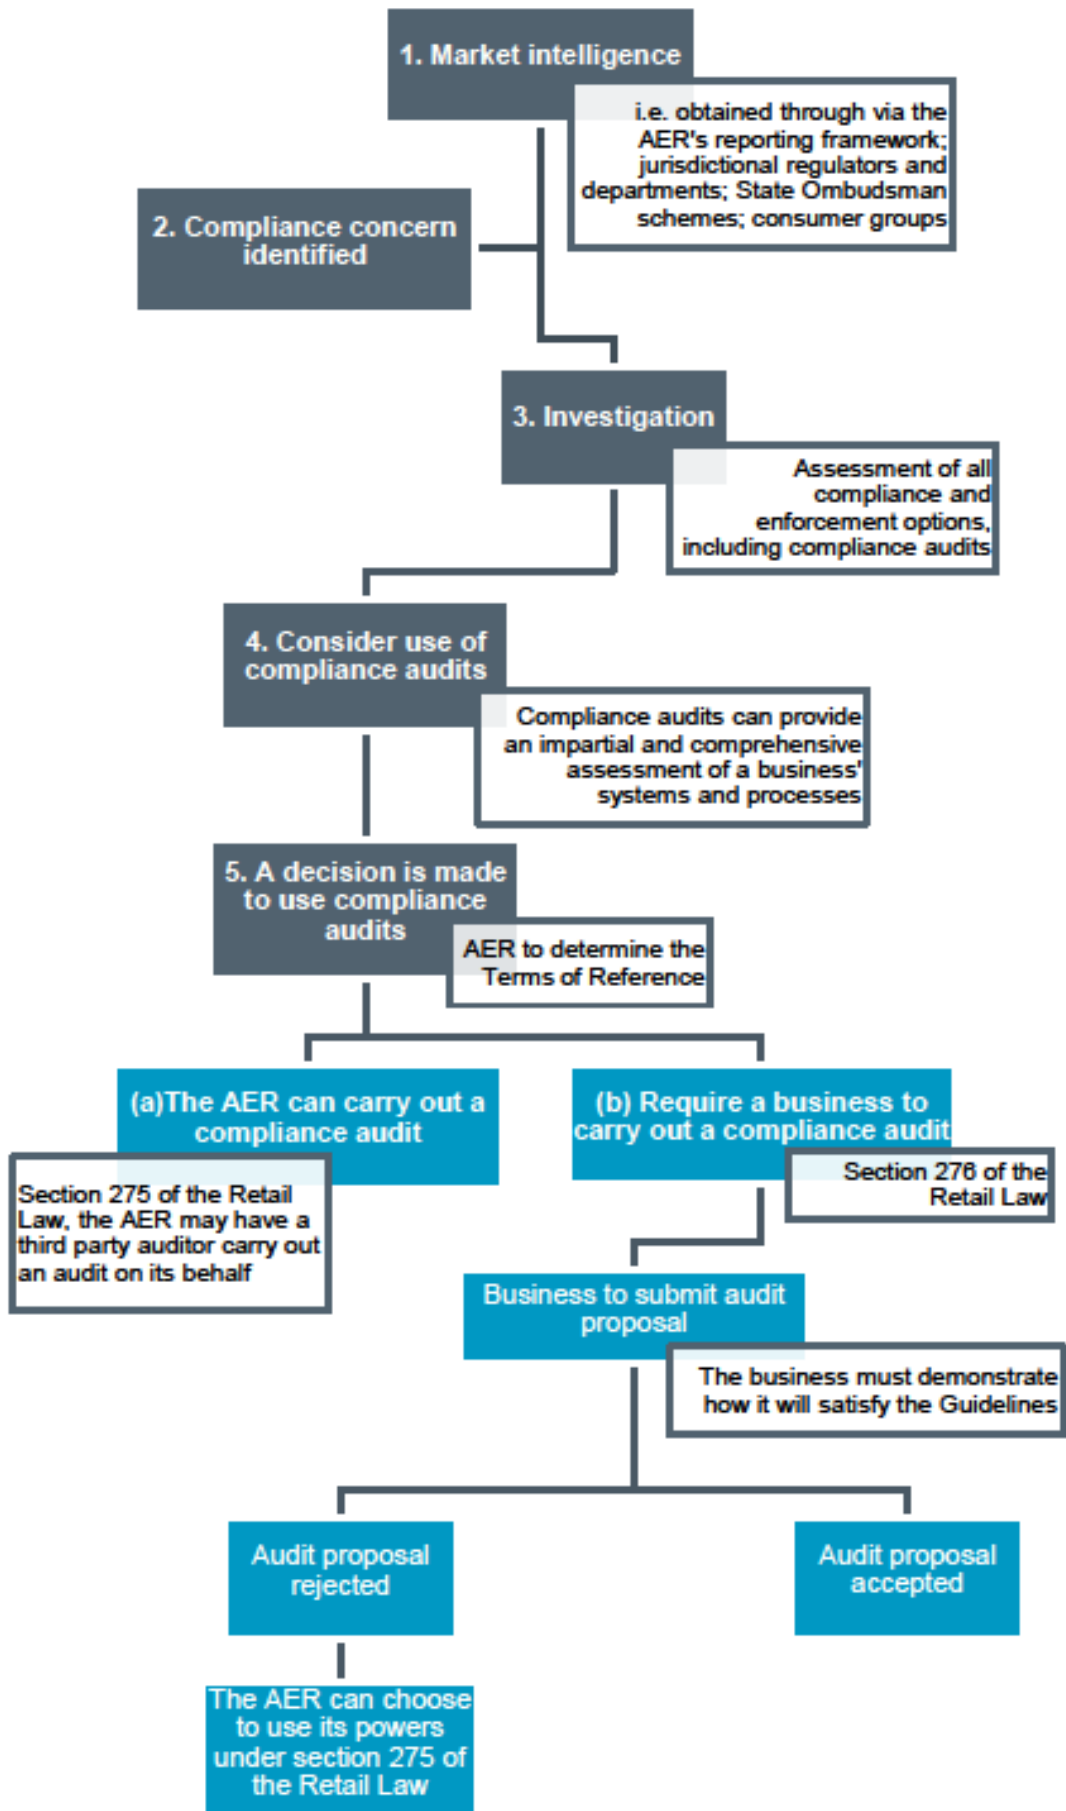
1. Market intelligence

i.e. obtained through via the AER's reporting framework; jurisdictional regulators and departments; State Ombudsman schemes; consumer groups

2. Compliance concern identified

3. Investigation

Assessment of all compliance and enforcement options, including compliance audits

4. Consider use of compliance audits

Compliance audits can provide an impartial and comprehensive assessment of a business' systems and processes

5. A decision is made to use compliance audits

AER to determine the Terms of Reference

(a)The AER can carry out a compliance audit

Section 275 of the Retail Law, the AER may have a third party auditor carry out an audit on its behalf

(b) Require a business to carry out a compliance audit

Section 276 of the Retail Law

Business to submit audit proposal

The business must demonstrate how it will satisfy the Guidelines

Audit proposal rejected

Audit proposal accepted

The AER can choose to use its powers under section 275 of the Retail Law